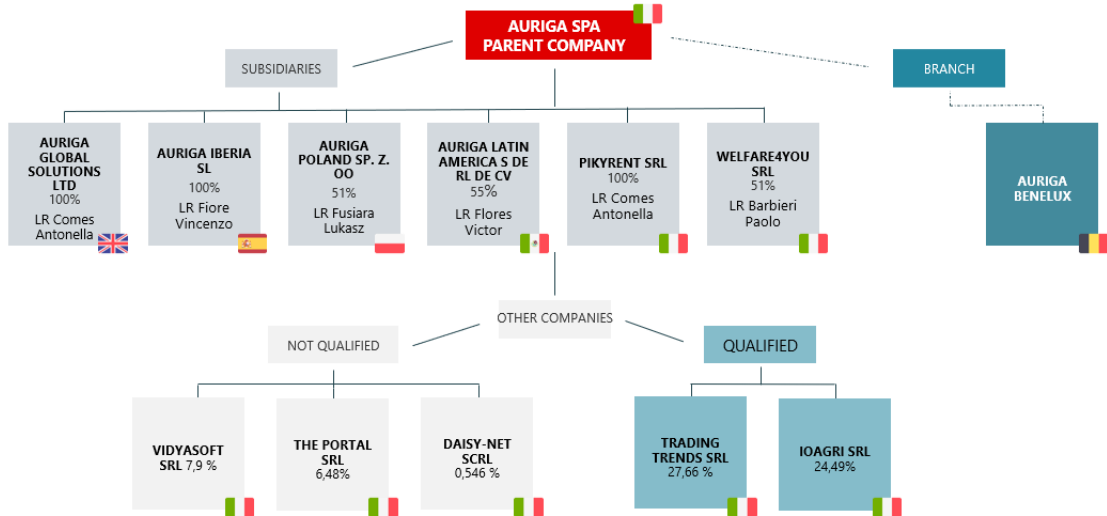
AURIGA SPA
PARENT COMPANY

SUBSIDIARIES

BRANCH

AURIGA GLOBAL SOLUTIONS LTD
100%
LR Comes Antonella

AURIGA IBERIA SL
100%
LR Fiore Vincenzo

AURIGA POLAND SP. Z. OO
51%
LR Fusiara Lukasz

AURIGA LATIN AMERICA S DE RL DE CV
55%
LR Flores Victor

PIKYRENT SRL
100%
LR Comes Antonella

WELFARE4YOU SRL
51%
LR Barbieri Paolo

AURIGA BENELUX

OTHER COMPANIES

NOT QUALIFIED

QUALIFIED

VIDYASOFT SRL 7,9 %

THE PORTAL SRL
6,48%

DAISY-NET SCRL
0,546 %

TRADING TRENDS SRL
27,66 %

IOAGRI SRL
24,49%